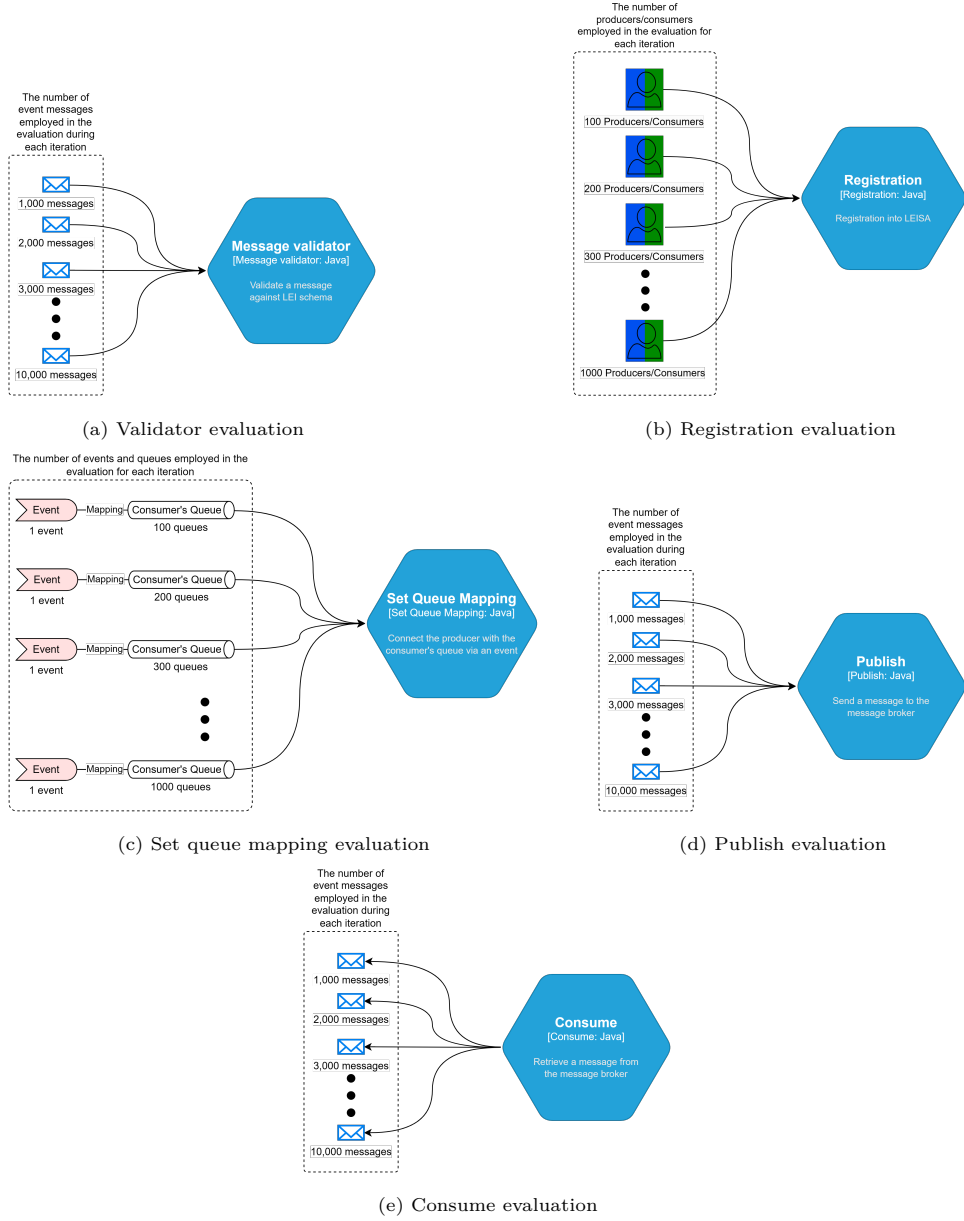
The number of event messages employed in the evaluation during each iteration

1,000 messages

2,000 messages

3,000 messages

10,000 messages

Message validator
[Message validator: Java]

Validate a message against LEI schema

(a) Validator evaluation

The number of producers/consumers employed in the evaluation for each iteration

100 Producers/Consumers

200 Producers/Consumers

300 Producers/Consumers

1000 Producers/Consumers

Registration
[Registration: Java]

Registration into LEISA

(b) Registration evaluation

The number of events and queues employed in the evaluation for each iteration

Event
1 event
Mapping
Consumer's Queue
100 queues

Event
1 event
Mapping
Consumer's Queue
200 queues

Event
1 event
Mapping
Consumer's Queue
300 queues

Event
1 event
Mapping
Consumer's Queue
1000 queues

Set Queue Mapping
[Set Queue Mapping: Java]

Connect the producer with the consumer's queue via an event

(c) Set queue mapping evaluation

The number of event messages employed in the evaluation during each iteration

1,000 messages

2,000 messages

3,000 messages

10,000 messages

Publish
[Publish: Java]

Send a message to the message broker

(d) Publish evaluation

The number of event messages employed in the evaluation during each iteration

1,000 messages

2,000 messages

3,000 messages

10,000 messages

Consume
[Consume: Java]

Retrieve a message from the message broker

(e) Consume evaluation